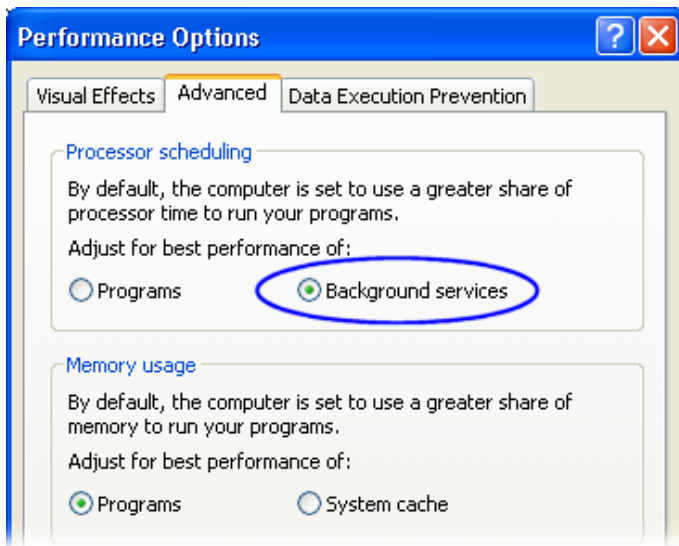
Performance Options

?

Visual Effects | Advanced | Data Execution Prevention

Processor scheduling

By default, the computer is set to use a greater share of processor time to run your programs.

Adjust for best performance of:

Programs

Background services

Memory usage

By default, the computer is set to use a greater share of memory to run your programs.

Adjust for best performance of:

Programs

System cache